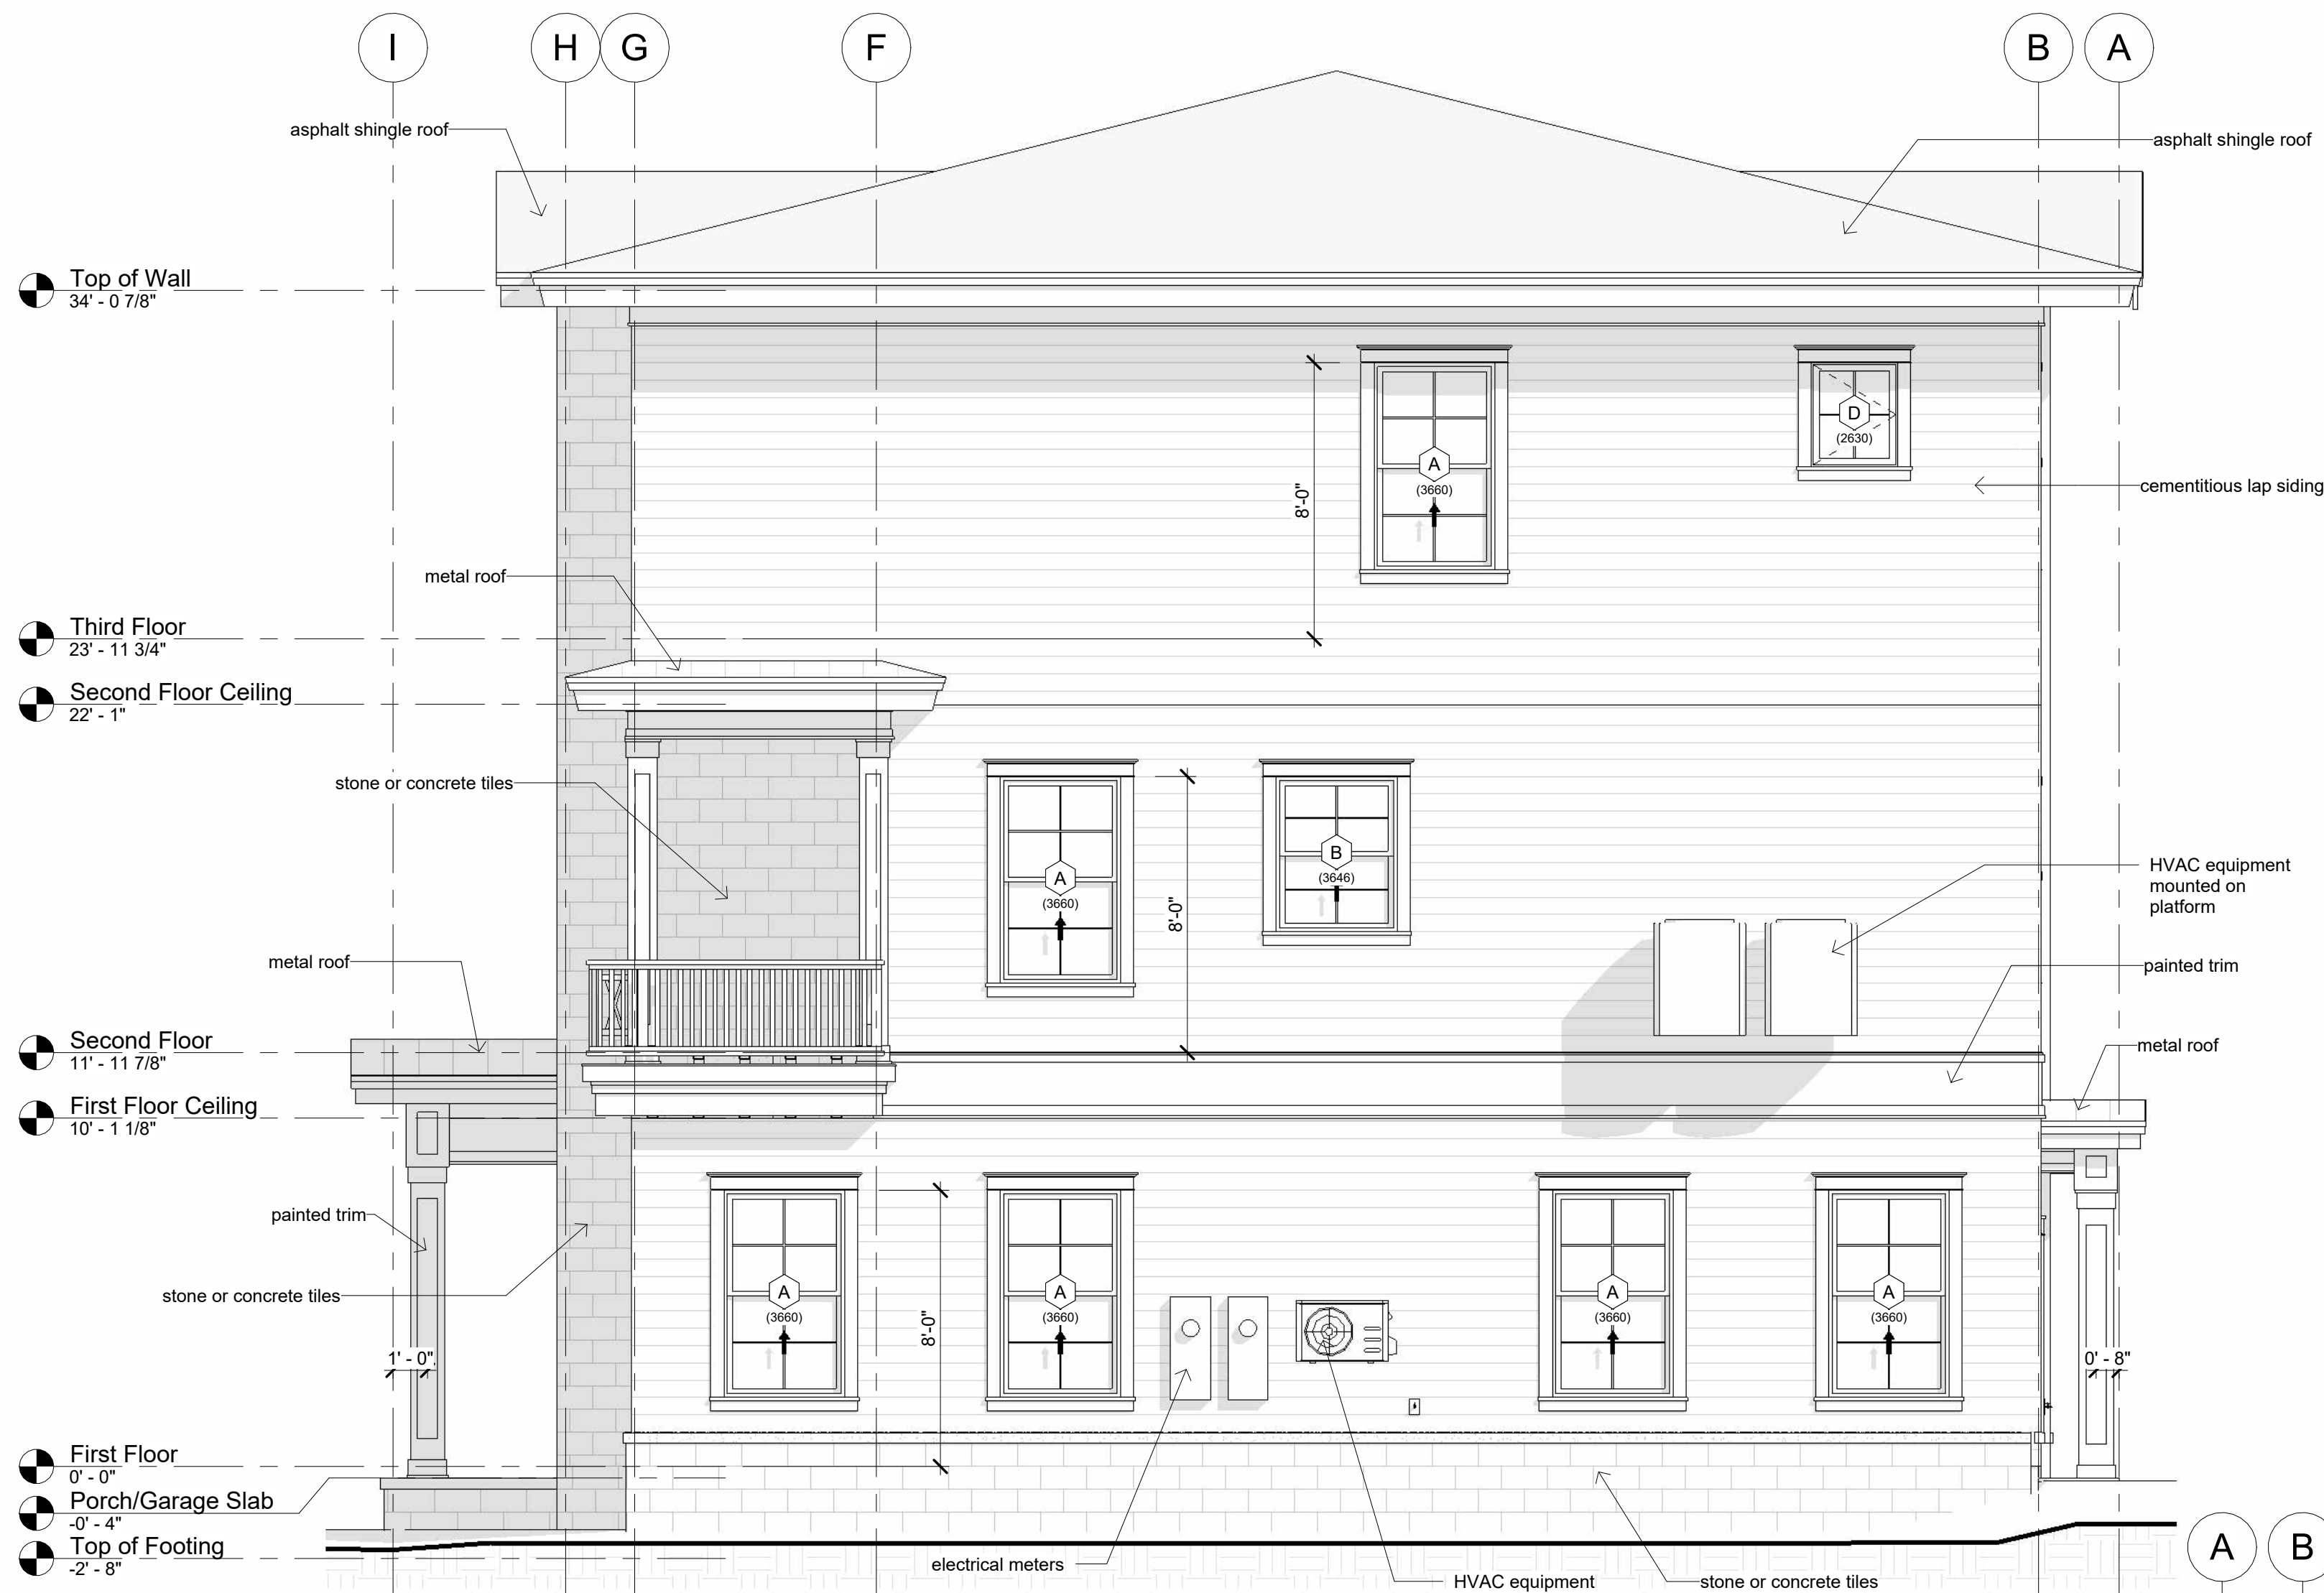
I H G F B A

asphalt shingle roof

asphalt shingle roof

Top of Wall
34' - 0 7/8"

8'-0"

A
(3660)

D
(2630)

cementitious lap siding

metal roof

Third Floor
23' - 11 3/4"

Second Floor Ceiling
22' - 1"

stone or concrete tiles

A
(3660)

8'-0"

B
(3646)

HVAC equipment mounted on platform

metal roof

painted trim

Second Floor
11' - 11 7/8"

metal roof

First Floor Ceiling
10' - 1 1/8"

painted trim

stone or concrete tiles

1' - 0"

A
(3660)

A
(3660)

8'-0"

A
(3660)

A
(3660)

0' - 8"

First Floor
0' - 0"

Porch/Garage Slab
-0' - 4"

Top of Footing
-2' - 8"

electrical meters

HVAC equipment

stone or concrete tiles

A B